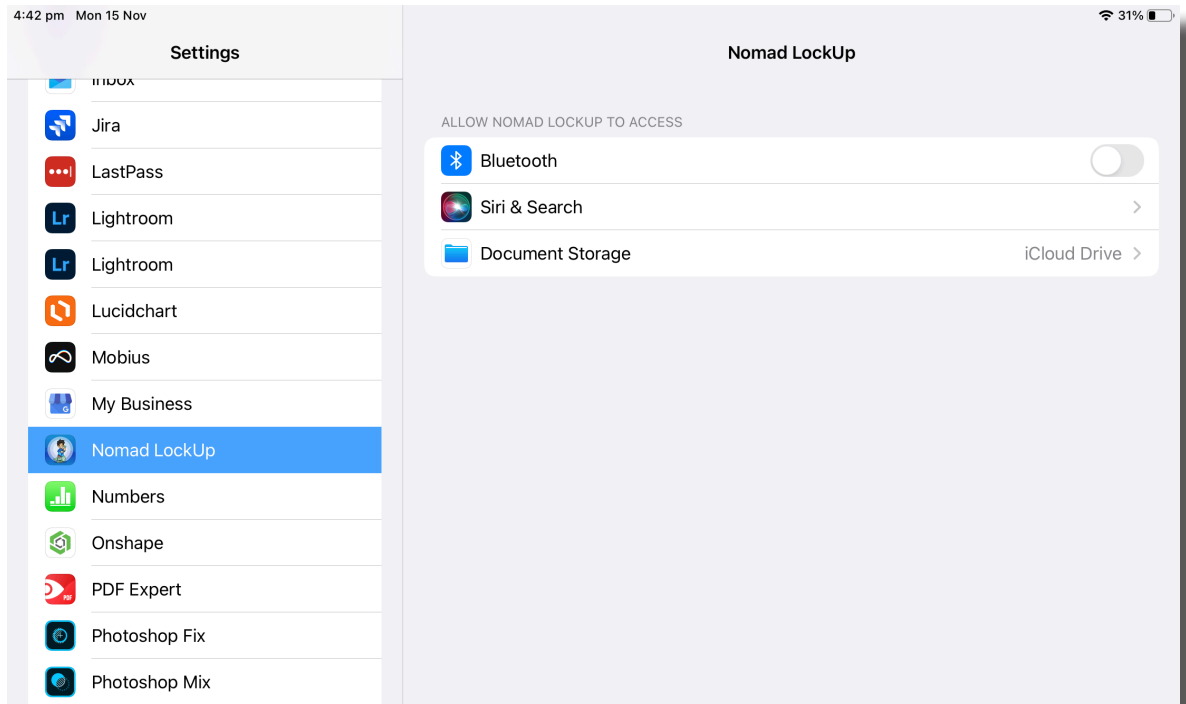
4:42 pm Mon 15 Nov

31%

Settings

Inbox

Jira

LastPass

Lr Lightroom

Lr Lightroom

Lucidchart

Mobius

My Business

Nomad LockUp

Numbers

Onshape

PDF Expert

Photoshop Fix

Photoshop Mix

Nomad LockUp

ALLOW NOMAD LOCKUP TO ACCESS

Bluetooth

Siri & Search

Document Storage iCloud Drive